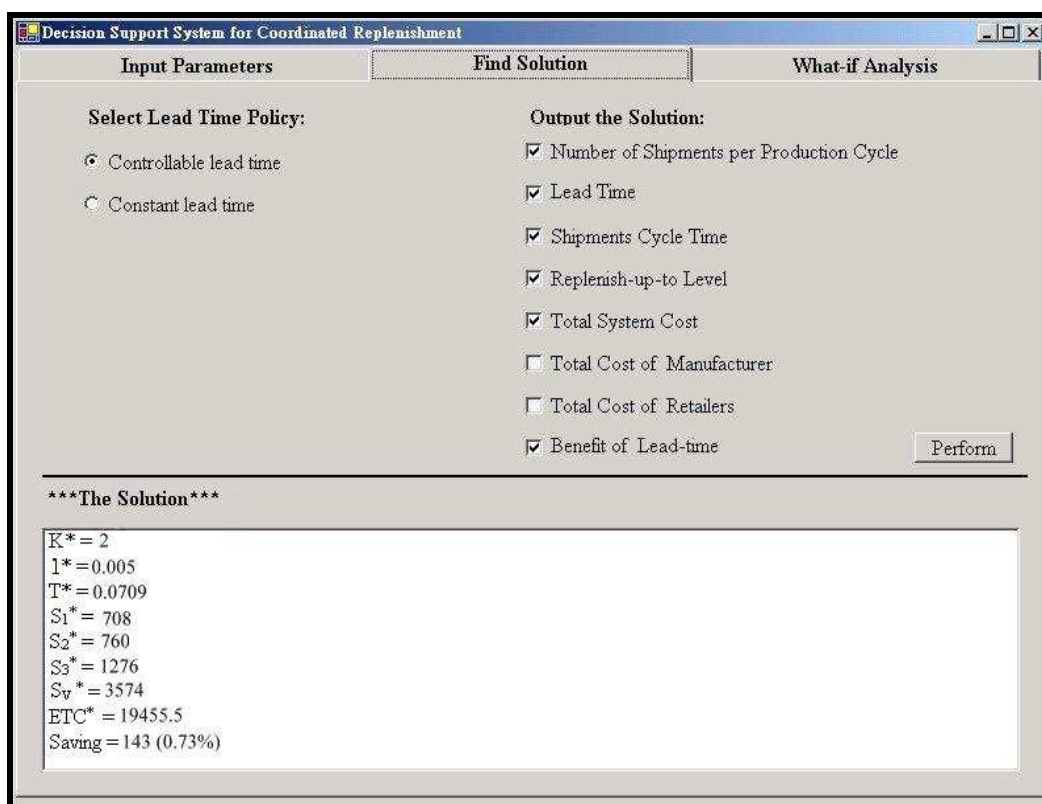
Decision Support System for Coordinated Replenishment

Input Parameters | Find Solution | What-if Analysis

Select Lead Time Policy:

Controllable lead time

Constant lead time

Output the Solution:

Number of Shipments per Production Cycle

Lead Time

Shipments Cycle Time

Replenish-up-to Level

Total System Cost

Total Cost of Manufacturer

Total Cost of Retailers

Benefit of Lead-time

Perform

***The Solution***

$K^* = 2$
$l^* = 0.005$
$T^* = 0.0709$
$S_1^* = 708$
$S_2^* = 760$
$S_3^* = 1276$
$S_V^* = 3574$
$ETC^* = 19455.5$
Saving = 143 (0.73%)